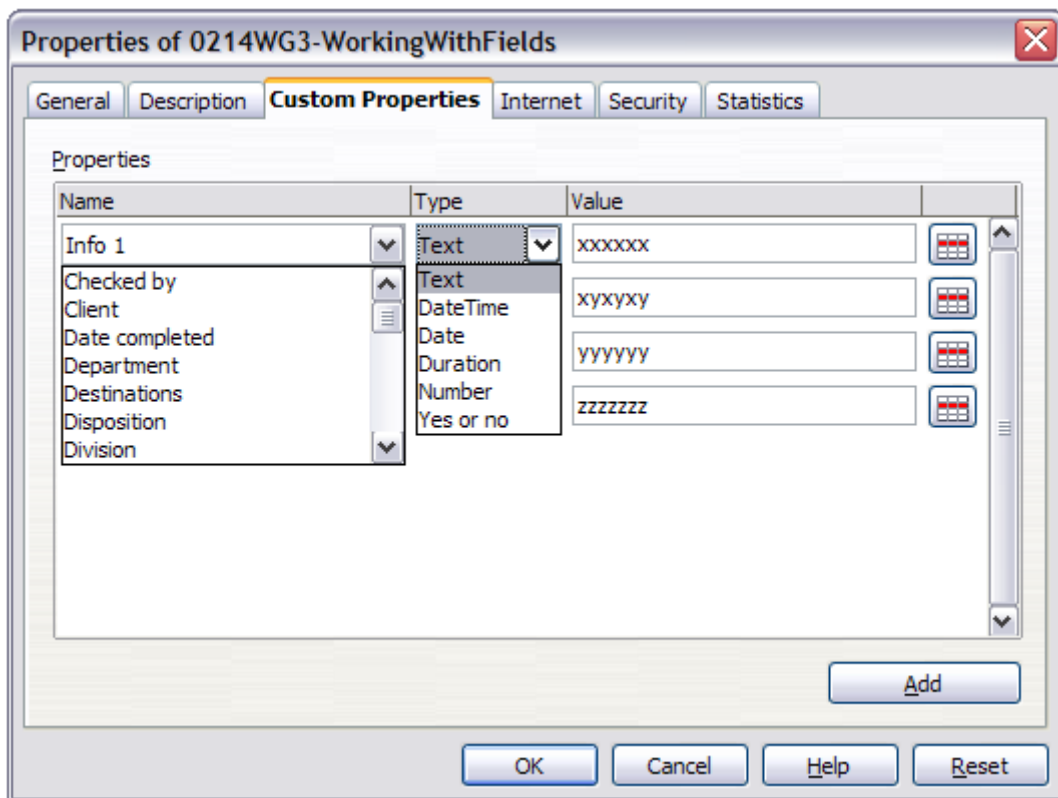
Properties of 0214WG3-WorkingWithFields

General | Description | Custom Properties | Internet | Security | Statistics

Properties

| Name | Type | Value |
|---|---|---|
| Info 1 | Text | xxxxxx |
| | | xyxyxy |
| | | yyyyyy |
| | | zzzzzzz |

Checked by
Client
Date completed
Department
Destinations
Disposition
Division

Text
DateTime
Date
Duration
Number
Yes or no

Add

OK | Cancel | Help | Reset